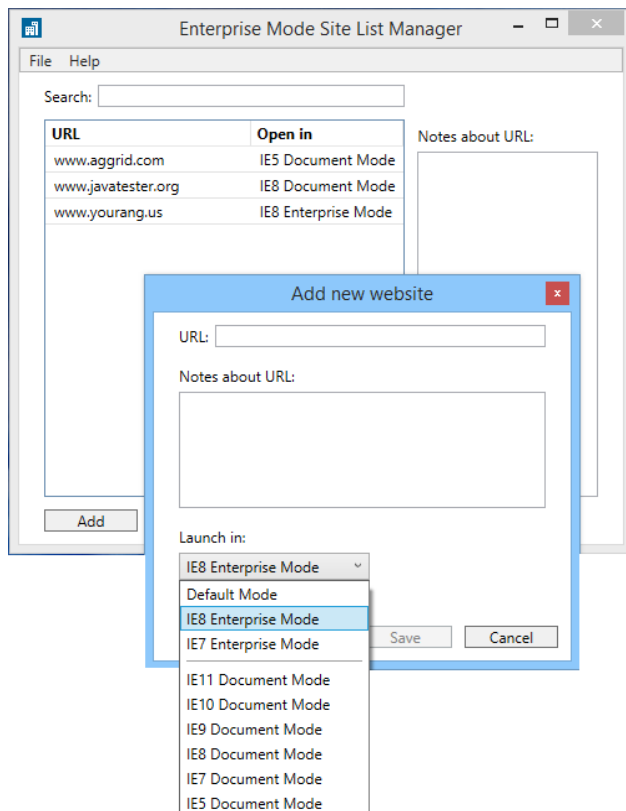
Enterprise Mode Site List Manager

File Help

Search:

| URL | Open in |
|---|---|
| www.aggrid.com | IE5 Document Mode |
| www.javatester.org | IE8 Document Mode |
| www.yourang.us | IE8 Enterprise Mode |

Notes about URL:

Add

Add new website

URL:

Notes about URL:

Launch in:

IE8 Enterprise Mode

Default Mode
IE8 Enterprise Mode
IE7 Enterprise Mode
IE11 Document Mode
IE10 Document Mode
IE9 Document Mode
IE8 Document Mode
IE7 Document Mode
IE5 Document Mode

Save

Cancel